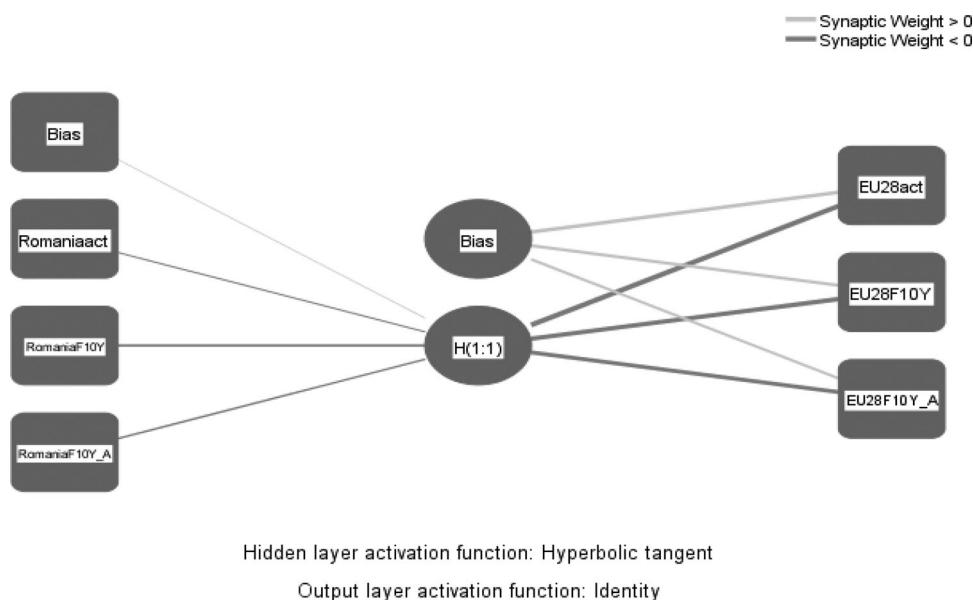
Synaptic Weight > 0
Synaptic Weight < 0

Bias

Romaniaact

RomaniaF10Y

RomaniaF10Y_A

Bias

H(1:1)

EU28act

EU28F10Y

EU28F10Y_A

Hidden layer activation function: Hyperbolic tangent

Output layer activation function: Identity